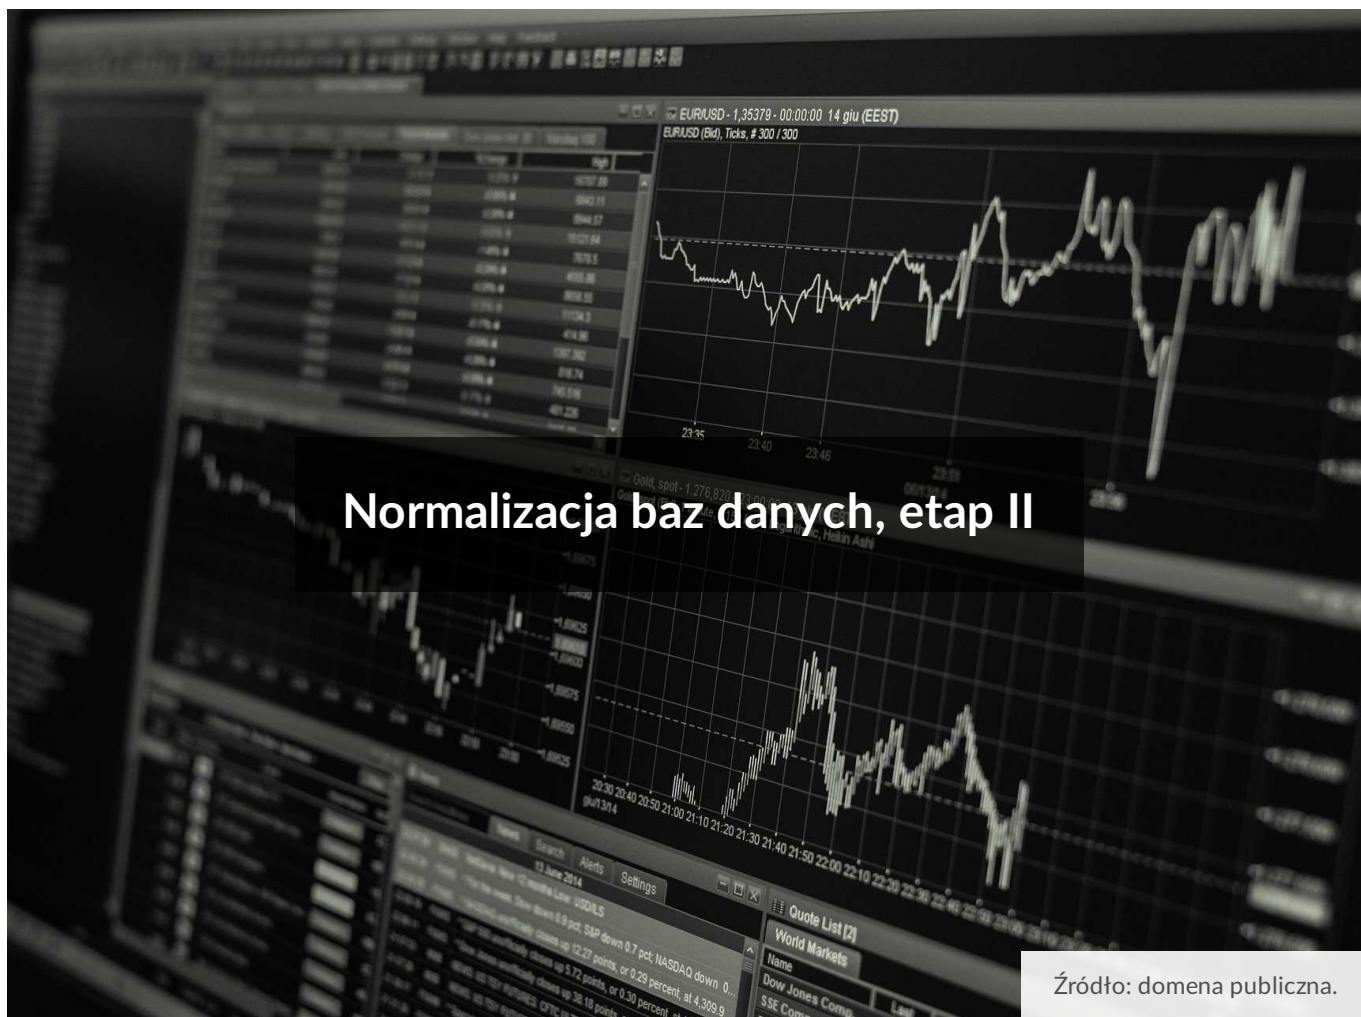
EUR/USD - 1,35379 - 00:00:00 14 giu (EEST)
EUR/USD (Bid), Ticks, # 300 / 300

23:35 23:40 23:46

Normalizacja baz danych, etap II

Gold, spot - 1,276,820

20:30 20:40 20:50 21:00 21:10 21:20 21:30 21:40 21:50 22:00 22:10 22:20 22:30 22:40 22:50
giu/13/14

13 June 2014
Search Alerts Settings
Quote List [2]
World Markets
Name
Dow Jones Comp
S&P down 0.7 pct; NASDAQ down 0
closes up 12.27 points, or 0.29 percent, at 4,309.9
closes up 5.72 points, or 0.30 percent

Źródło: domena publiczna.